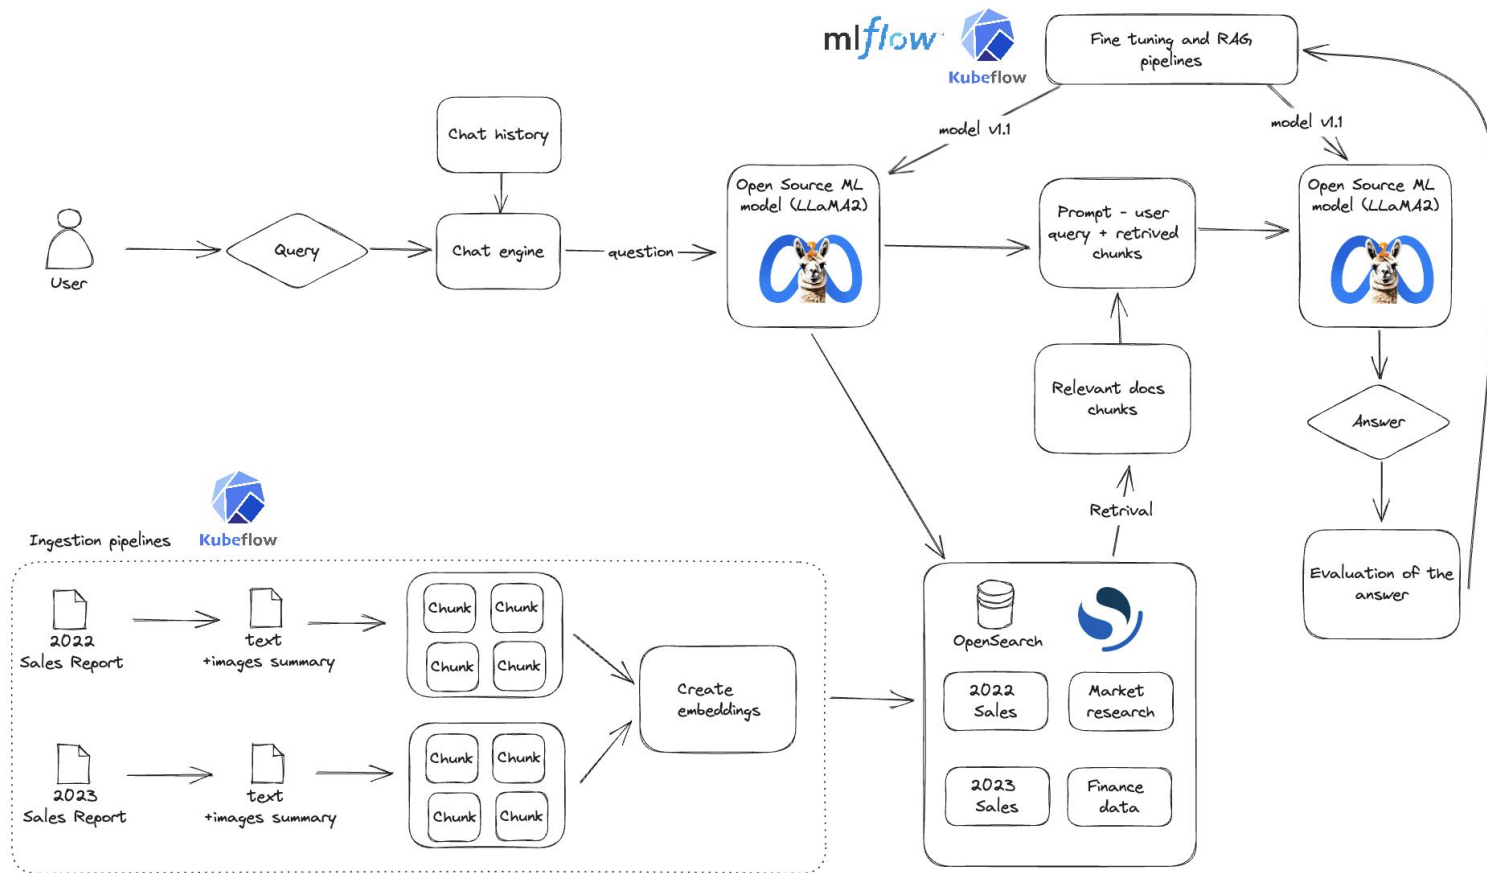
mlflow

Kubeflow

Fine tuning and RAG pipelines

model v1.1

model v1.1

Chat history

User

Query

Chat engine

question

Open Source ML model (LLaMA2)

Prompt - user query + retrived chunks

Open Source ML model (LLaMA2)

Relevant docs chunks

Answer

Retrival

Evaluation of the answer

Ingestion pipelines

Kubeflow

2022 Sales Report

text +images summary

Chunk

Chunk

Chunk

Chunk

Create embeddings

OpenSearch

2022 Sales

Market research

2023 Sales Report

text +images summary

Chunk

Chunk

Chunk

Chunk

2023 Sales

Finance data